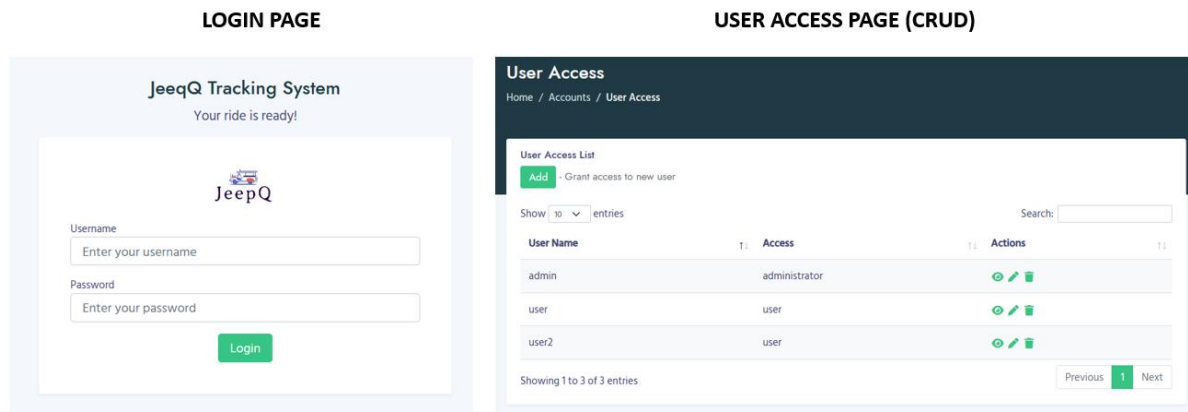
LOGIN PAGE

JeeqQ Tracking System

Your ride is ready!

JeepQ

Username

Enter your username

Password

Enter your password

Login

USER ACCESS PAGE (CRUD)

User Access

Home / Accounts / User Access

User Access List

Add - Grant access to new user

Show 10 entries

Search:

| User Name | Access | Actions |
|---|---|---|
| admin | administrator | |
| user | user | |
| user2 | user | |

Showing 1 to 3 of 3 entries

Previous 1 Next